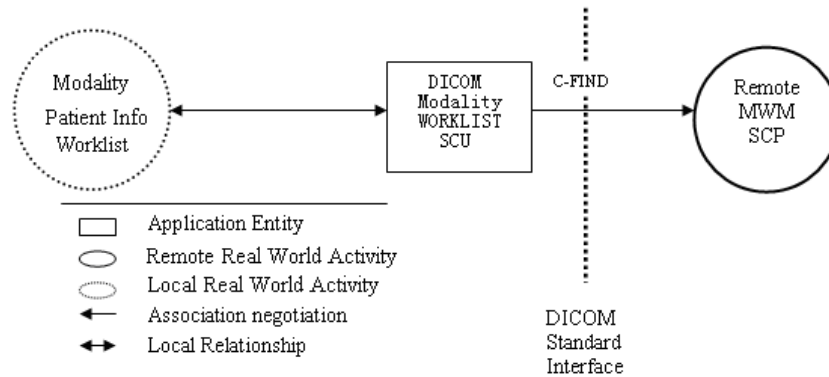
Modality
Patient Info
Worklist

DICOM
Modality
WORKLIST
SCU

C-FIND

Remote
MWM
SCP

Application Entity
Remote Real World Activity
Local Real World Activity
Association negotiation
Local Relationship

DICOM
Standard
Interface